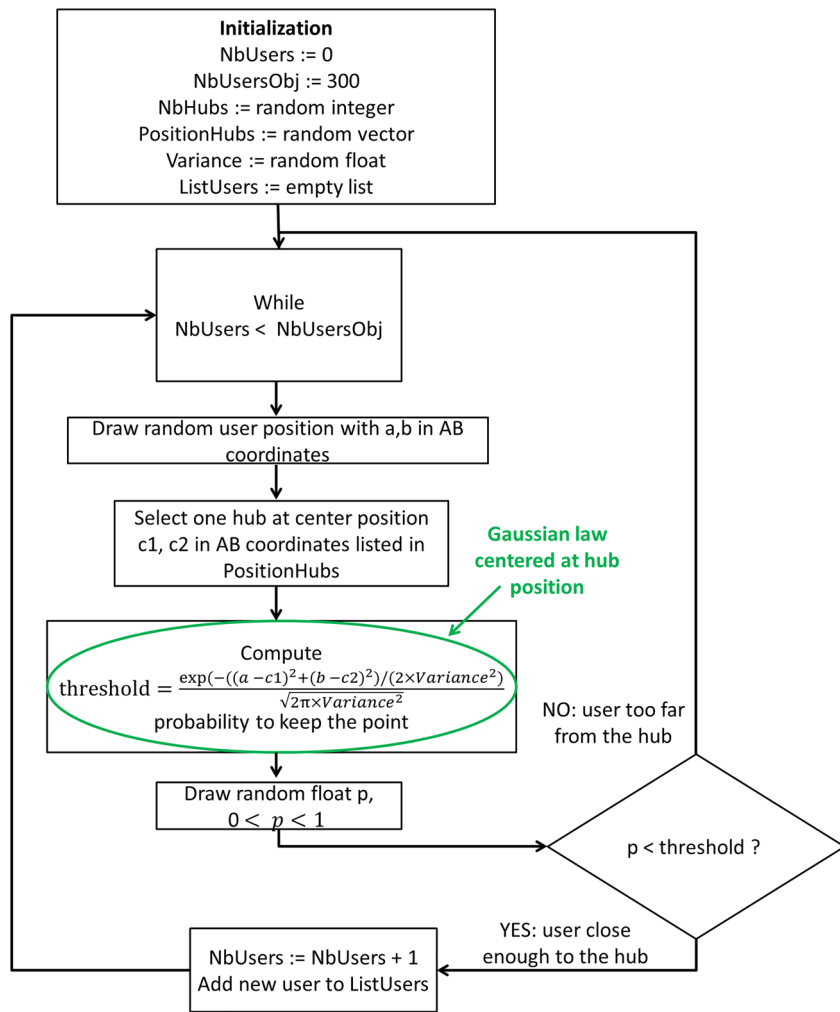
**Initialization**
NbUsers := 0
NbUsersObj := 300
NbHubs := random integer
PositionHubs := random vector
Variance := random float
ListUsers := empty list

While
NbUsers < NbUsersObj

Draw random user position with a,b in AB coordinates

Select one hub at center position c1, c2 in AB coordinates listed in PositionHubs

Gaussian law centered at hub position

Compute
$\text{threshold} = \frac{\exp(-((a-c1)^2+(b-c2)^2)/(2\times Variance^2)}{\sqrt{2\pi\times Variance^2}}$
probability to keep the point

NO: user too far from the hub

Draw random float p,
$0 < p < 1$

p < threshold ?

YES: user close enough to the hub

NbUsers := NbUsers + 1
Add new user to ListUsers